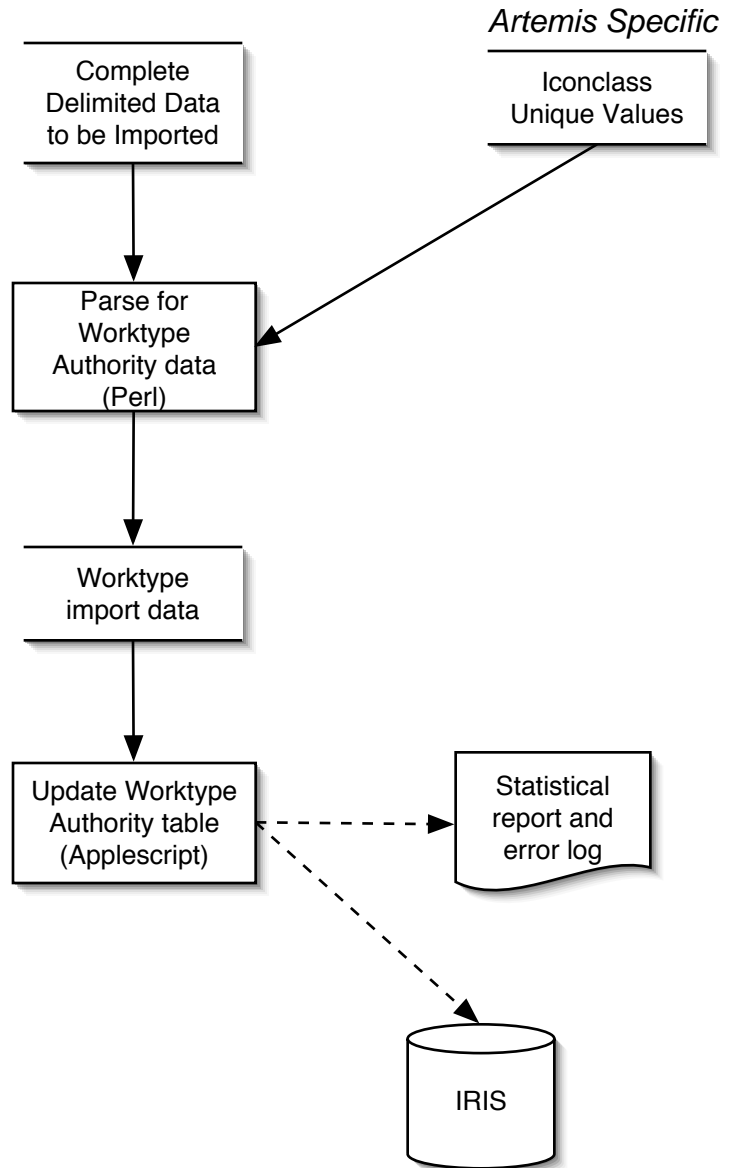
Artemis Specific

Complete Delimited Data to be Imported

Iconclass Unique Values

Parse for Worktype Authority data (Perl)

Worktype import data

Update Worktype Authority table (Applescript)

Statistical report and error log

IRIS